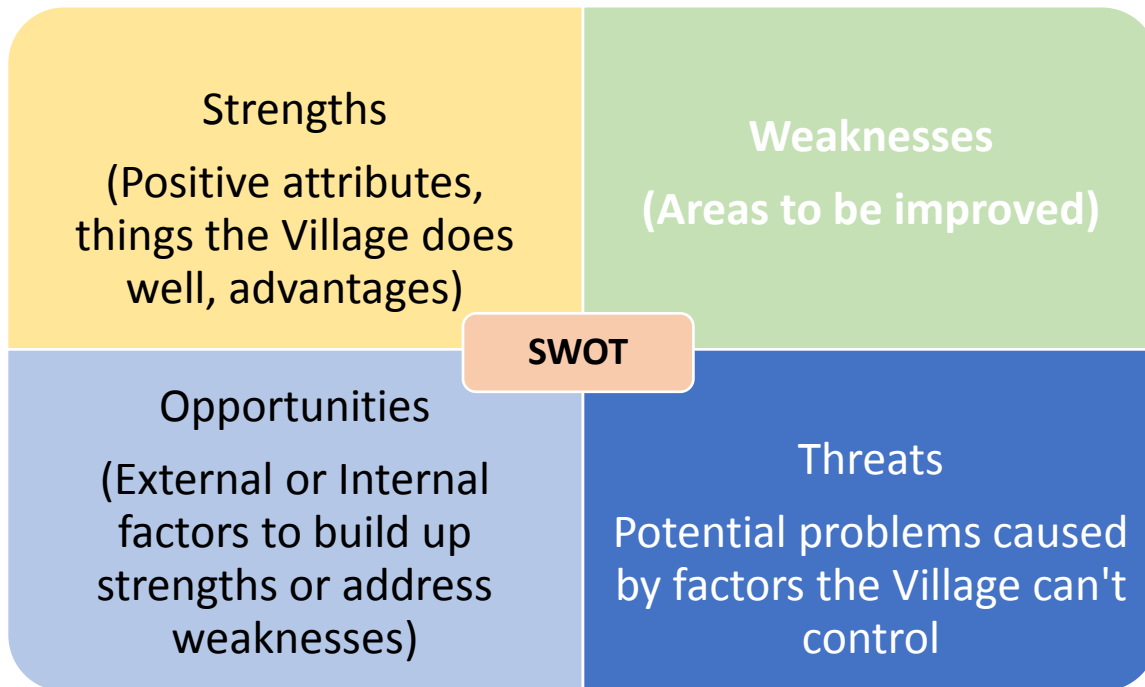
Strengths

(Positive attributes, things the Village does well, advantages)

Weaknesses

(Areas to be improved)

SWOT

Opportunities

(External or Internal factors to build up strengths or address weaknesses)

Threats

Potential problems caused by factors the Village can't control